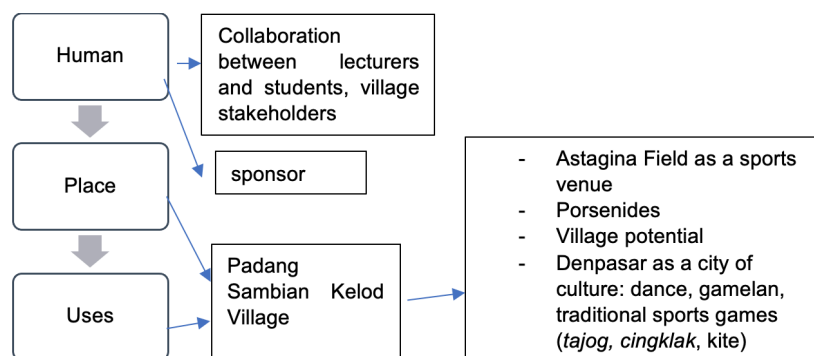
Human

Place

Uses

Collaboration between lecturers and students, village stakeholders

sponsor

Padang Sambian Kelod Village

- Astagina Field as a sports venue
- Porsenides
- Village potential
- Denpasar as a city of culture: dance, gamelan, traditional sports games (*tajog, cingklak*, kite)